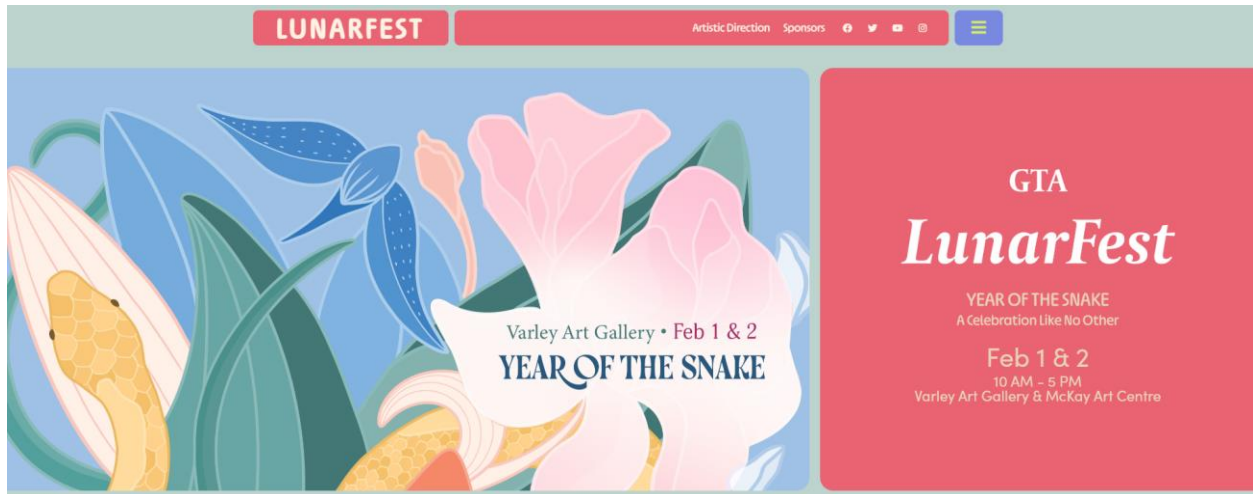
LUNARFEST

Artistic Direction Sponsors

Varley Art Gallery • Feb 1 & 2
YEAR OF THE SNAKE

GTA
LunarFest
YEAR OF THE SNAKE
A Celebration Like No Other
Feb 1 & 2
10 AM - 5 PM
Varley Art Gallery & McKay Art Centre